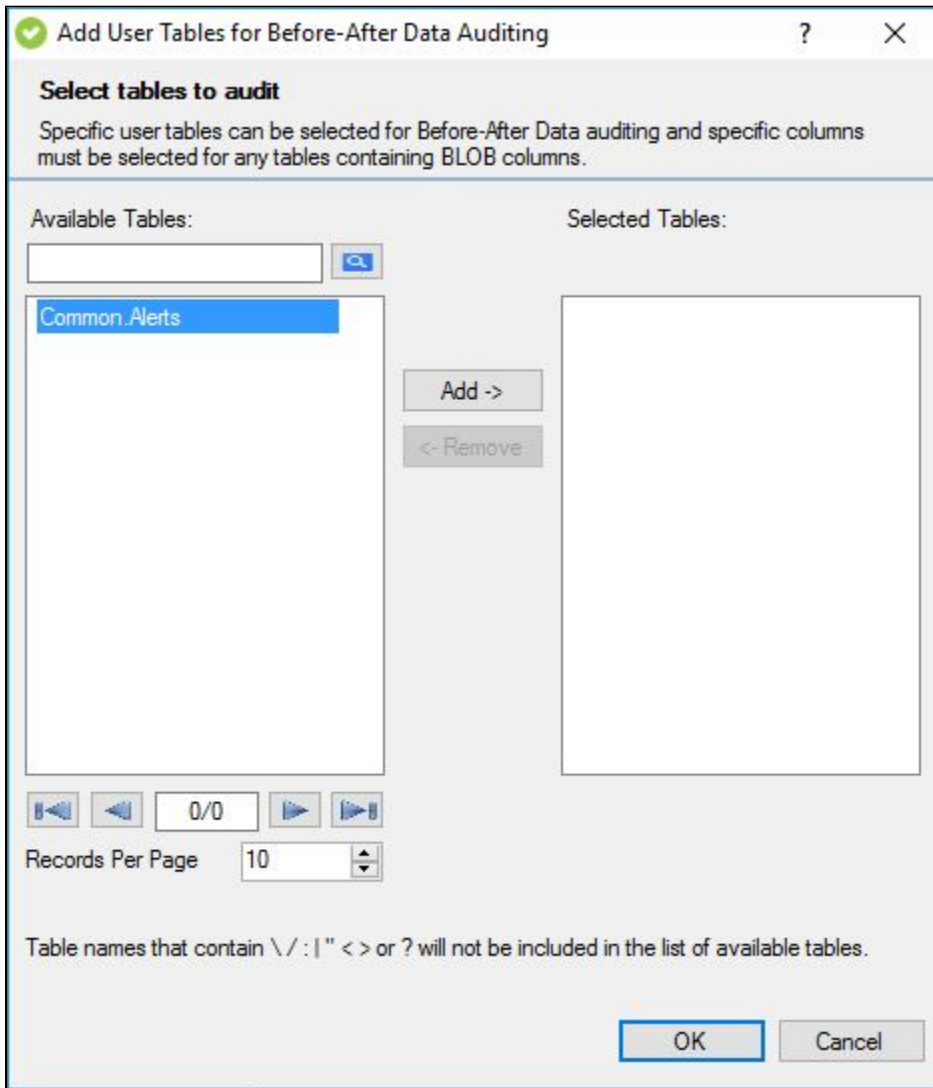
Add User Tables for Before-After Data Auditing ? ×

**Select tables to audit**

Specific user tables can be selected for Before-After Data auditing and specific columns must be selected for any tables containing BLOB columns.

Available Tables:

Common.Alerts

Add ->

<- Remove

Selected Tables:

0/0

Records Per Page 10

Table names that contain \ / : | " < > or ? will not be included in the list of available tables.

OK Cancel